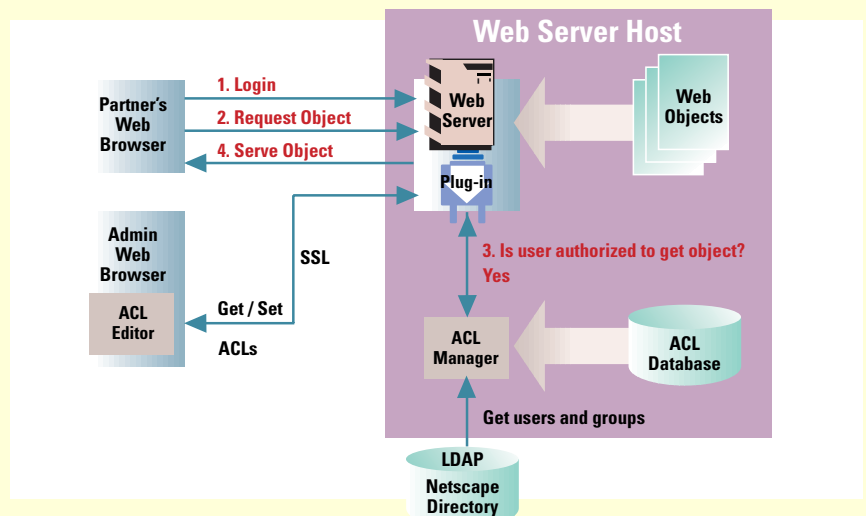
Web Server Host

Partner's Web Browser

1. Login

2. Request Object

4. Serve Object

Web Server

Plug-in

Web Objects

Admin Web Browser

ACL Editor

SSL

Get / Set

ACLs

3. Is user authorized to get object? Yes

ACL Manager

ACL Database

Get users and groups

LDAP

Netscape Directory